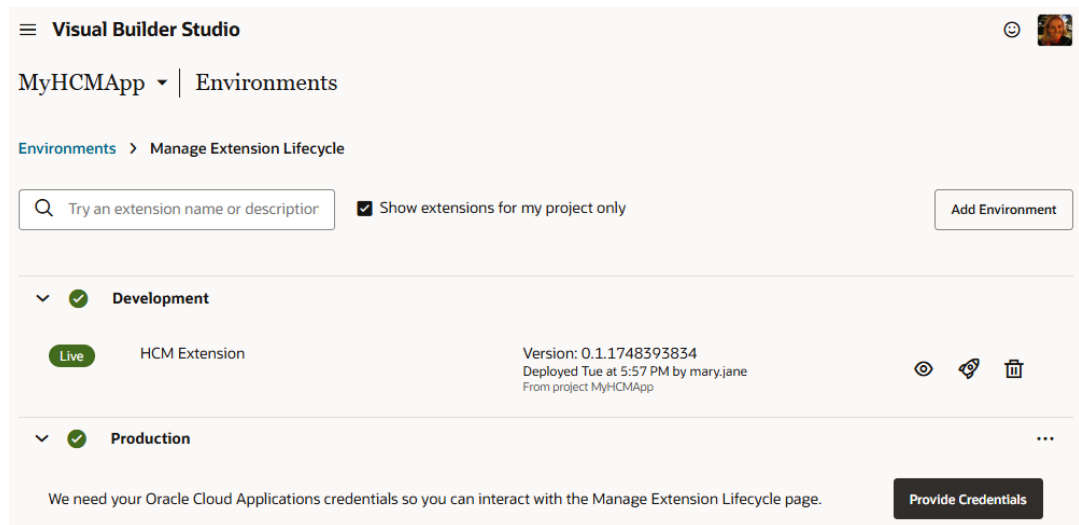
Visual Builder Studio

MyHCMApp | Environments

Environments > Manage Extension Lifecycle

Try an extension name or descriptior

Show extensions for my project only

Add Environment

Development

Live

HCM Extension

Version: 0.1.1748393834
Deployed Tue at 5:57 PM by mary.jane
From project MyHCMApp

Production

We need your Oracle Cloud Applications credentials so you can interact with the Manage Extension Lifecycle page.

Provide Credentials